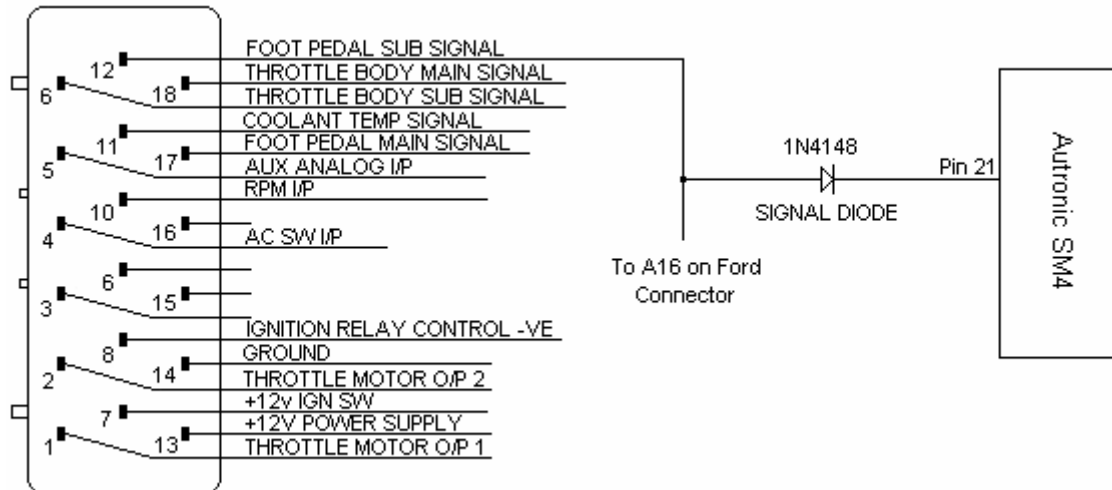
12
FOOT PEDAL SUB SIGNAL
6
18
THROTTLE BODY MAIN SIGNAL
THROTTLE BODY SUB SIGNAL
COOLANT TEMP SIGNAL
11
FOOT PEDAL MAIN SIGNAL
5
17
AUX ANALOG I/P
RPM I/P
10
4
16
AC SW I/P
6
3
15
IGNITION RELAY CONTROL -VE
8
GROUND
2
14
THROTTLE MOTOR O/P 2
+12v IGN SW
7
+12V POWER SUPPLY
1
13
THROTTLE MOTOR O/P 1
1N4148
SIGNAL DIODE
Pin 21
Autronic SM4
To A16 on Ford Connector